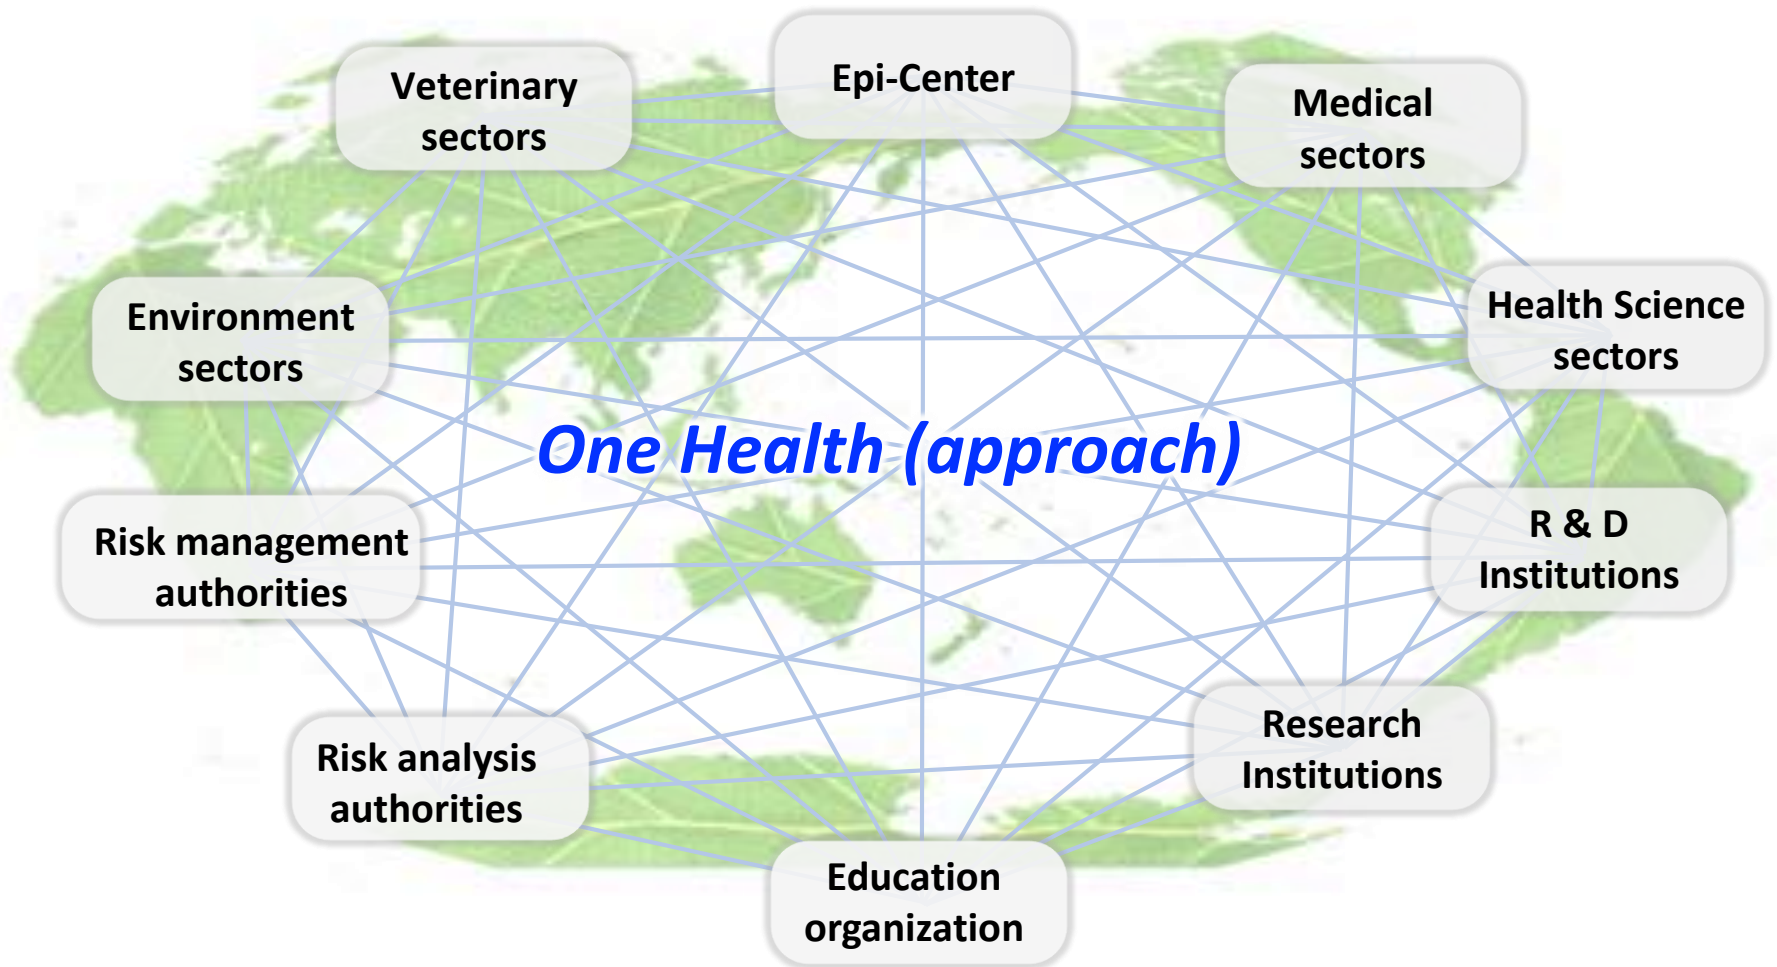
Veterinary sectors

Epi-Center

Medical sectors

Environment sectors

Health Science sectors

One Health (approach)

Risk management authorities

R & D Institutions

Risk analysis authorities

Research Institutions

Education organization